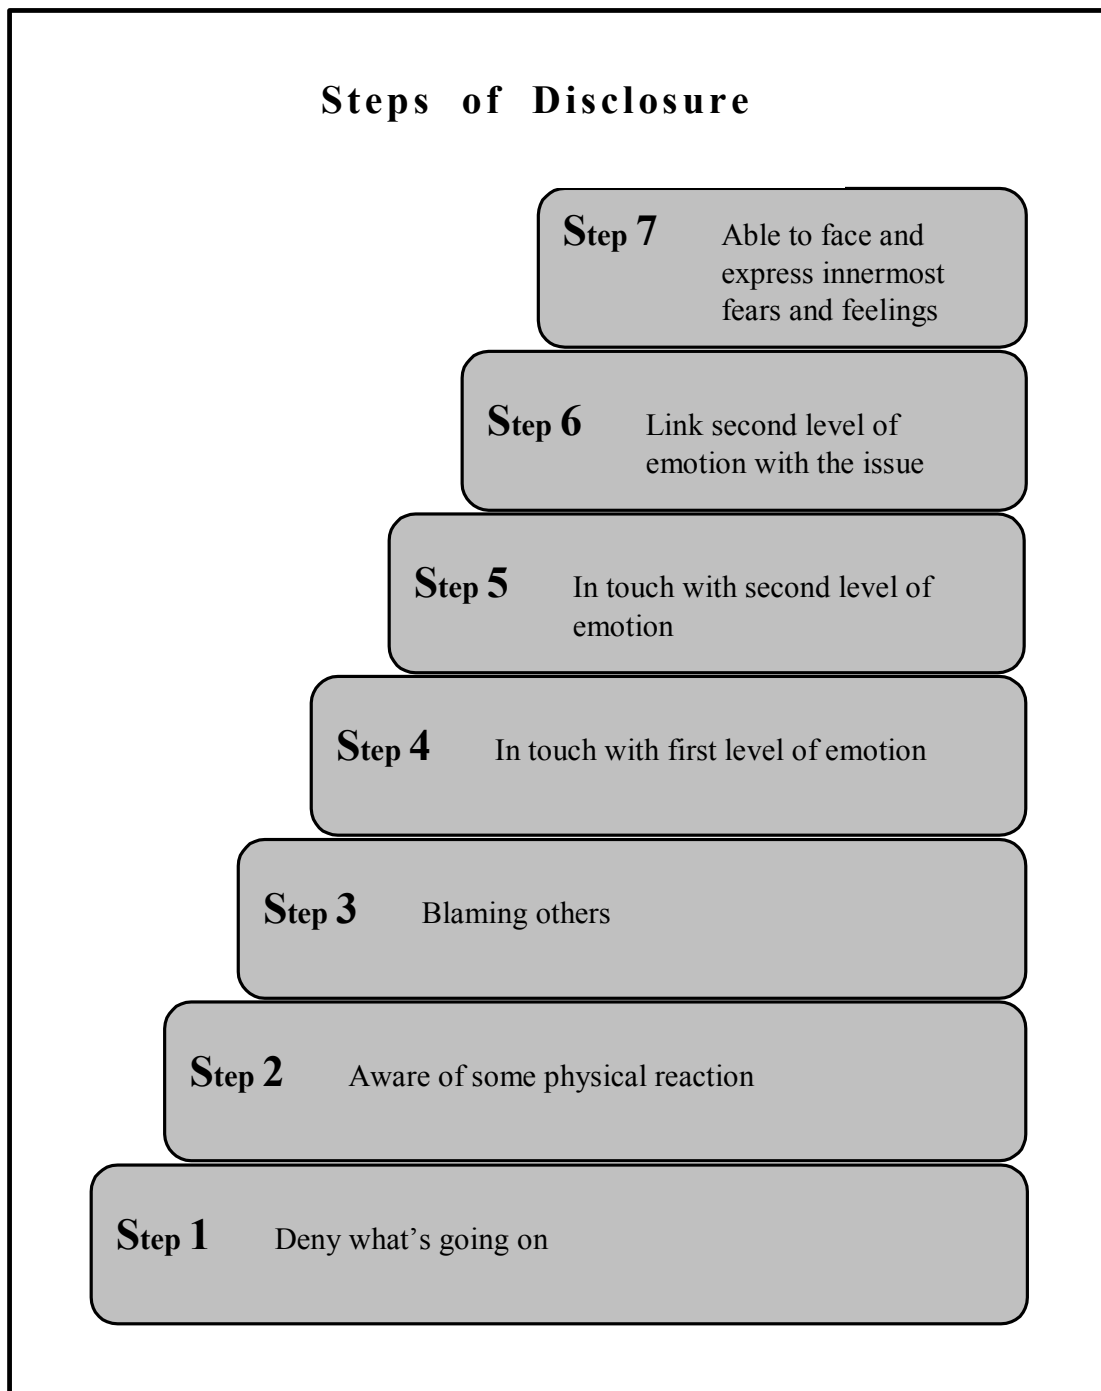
Steps of Disclosure

Step 7 Able to face and express innermost fears and feelings

Step 6 Link second level of emotion with the issue

Step 5 In touch with second level of emotion

Step 4 In touch with first level of emotion

Step 3 Blaming others

Step 2 Aware of some physical reaction

Step 1 Deny what’s going on